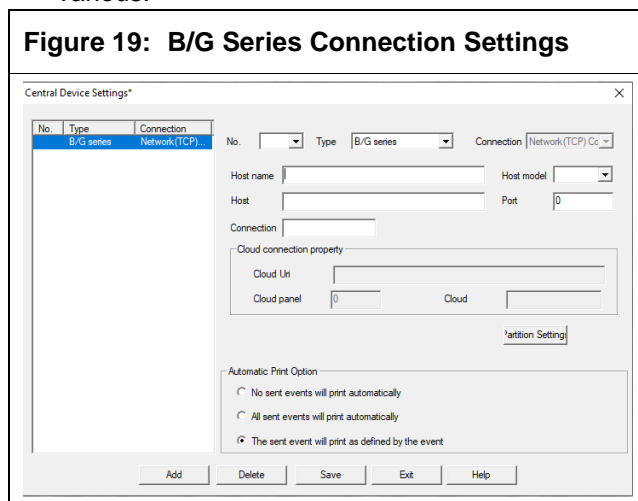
values.

Figure 19: B/G Series Connection Settings

Central Device Settings*

×

| No. | Type | Connection |
|---|---|---|
| | B/G series | Network(TCP)... |

No.

Type B/G series

Connection Network(TCP) Cc

Host name

Host model

Host

Port 0

Connection

Cloud connection property

Cloud Uri

Cloud panel 0

Cloud

Partition Settings

Automatic Print Option

No sent events will print automatically

All sent events will print automatically

The sent event will print as defined by the event

Add Delete Save Exit Help